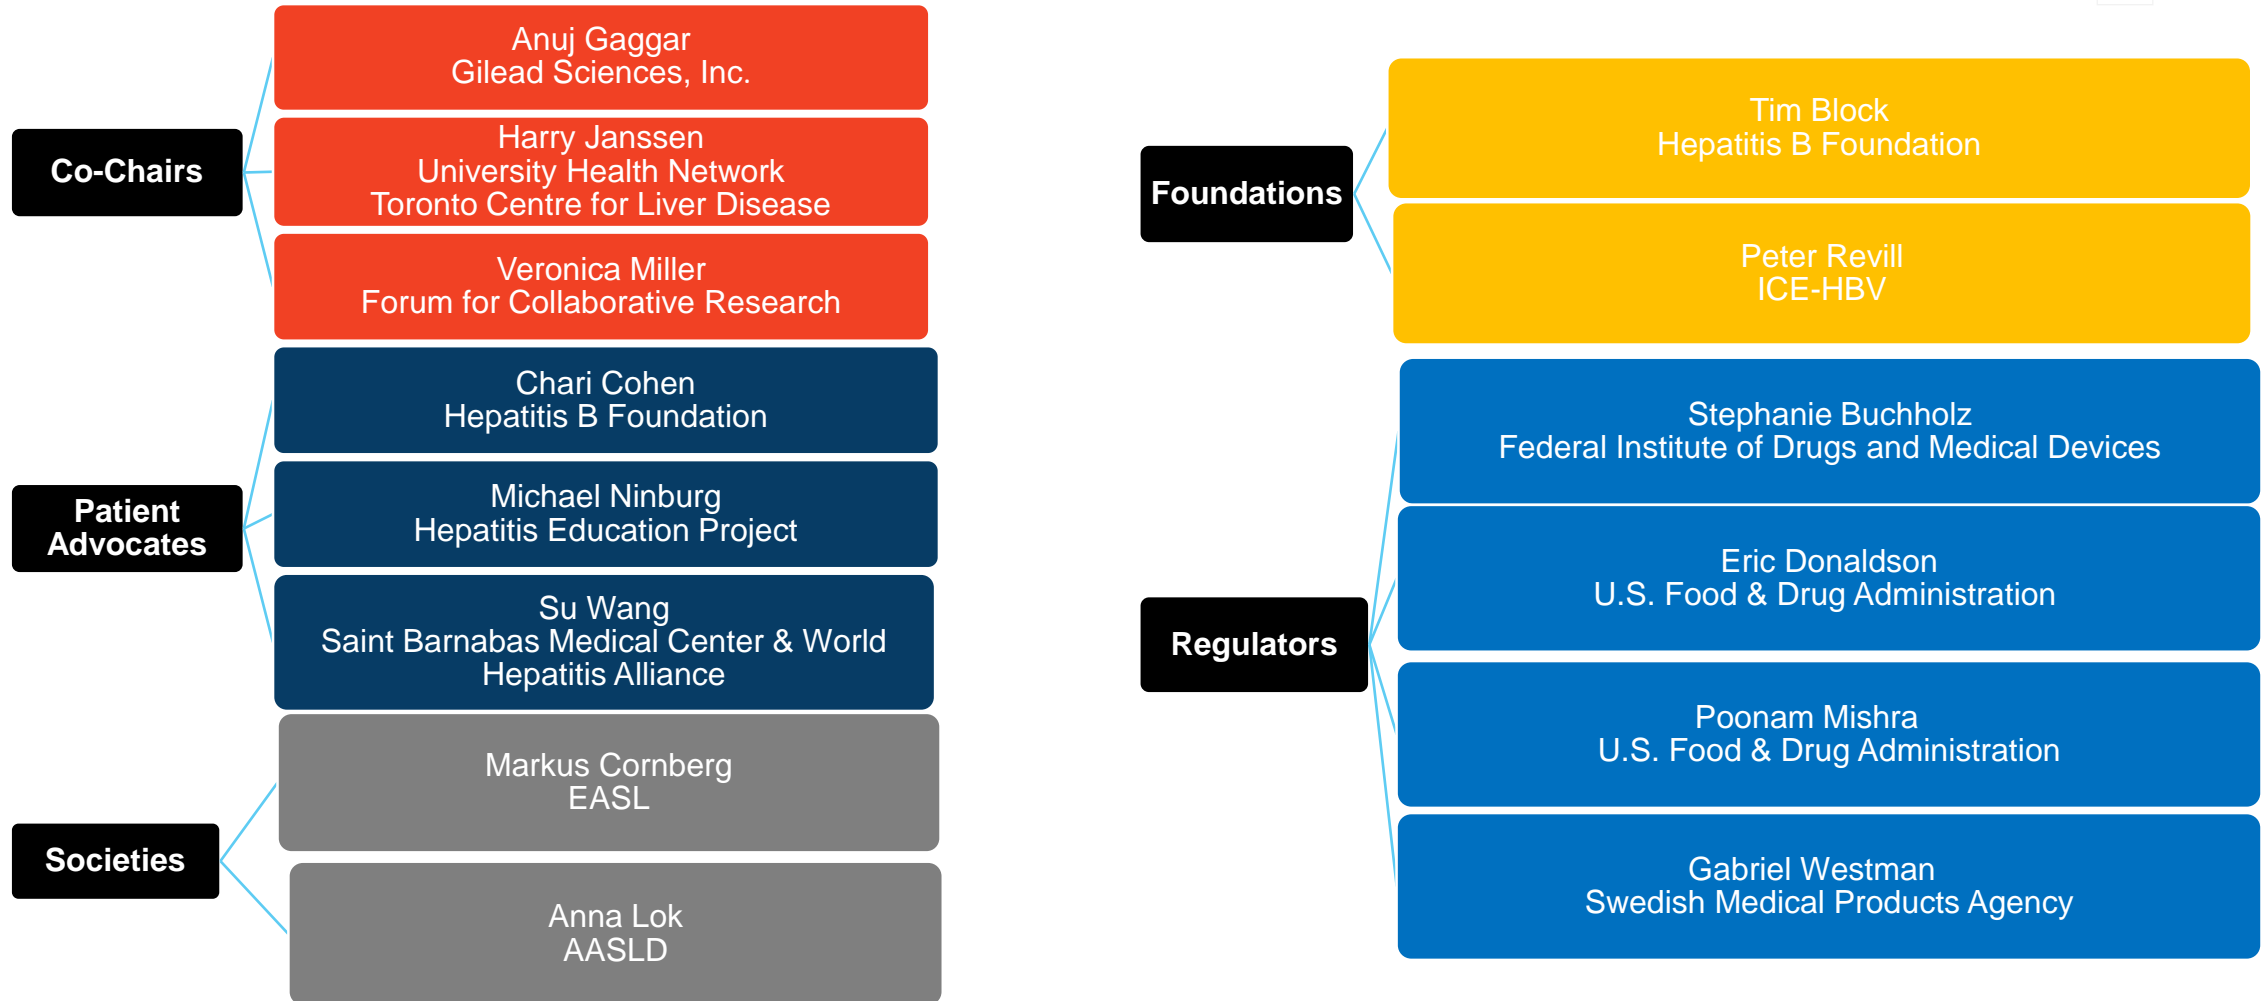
Co-Chairs

Anuj Gaggar
Gilead Sciences, Inc.

Harry Janssen
University Health Network
Toronto Centre for Liver Disease

Veronica Miller
Forum for Collaborative Research

Patient Advocates

Chari Cohen
Hepatitis B Foundation

Michael Ninburg
Hepatitis Education Project

Su Wang
Saint Barnabas Medical Center & World Hepatitis Alliance

Societies

Markus Cornberg
EASL

Anna Lok
AASLD

Foundations

Tim Block
Hepatitis B Foundation

Peter Revill
ICE-HBV

Regulators

Stephanie Buchholz
Federal Institute of Drugs and Medical Devices

Eric Donaldson
U.S. Food & Drug Administration

Poonam Mishra
U.S. Food & Drug Administration

Gabriel Westman
Swedish Medical Products Agency